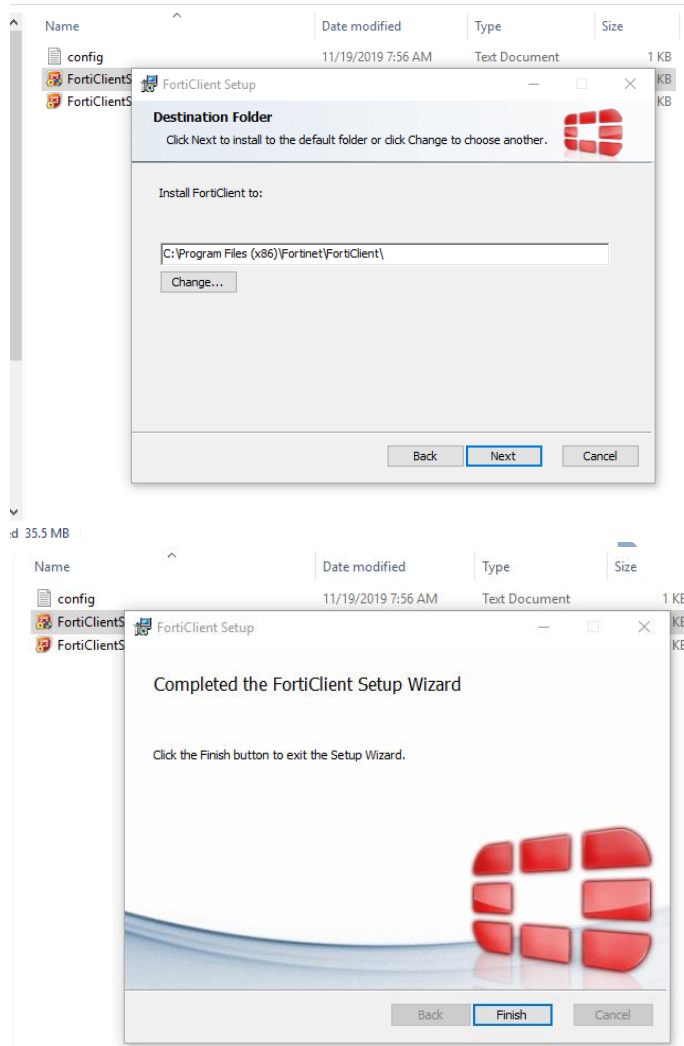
| Name | Date modified | Type | Size |
|---|---|---|---|
| config | 11/19/2019 7:56 AM | Text Document | 1 KB |
| FortiClientS | | | KB |
| FortiClientS | | | KB |

FortiClient Setup

Destination Folder

Click Next to install to the default folder or click Change to choose another.

Install FortiClient to:

C:\Program Files (x86)\Fortinet\FortiClient\

Change...

Back Next Cancel

d 35.5 MB

| Name | Date modified | Type | Size |
|---|---|---|---|
| config | 11/19/2019 7:56 AM | Text Document | 1 KB |
| FortiClientS | | | KB |
| FortiClientS | | | KB |

FortiClient Setup

Completed the FortiClient Setup Wizard

Click the Finish button to exit the Setup Wizard.

Back Finish Cancel